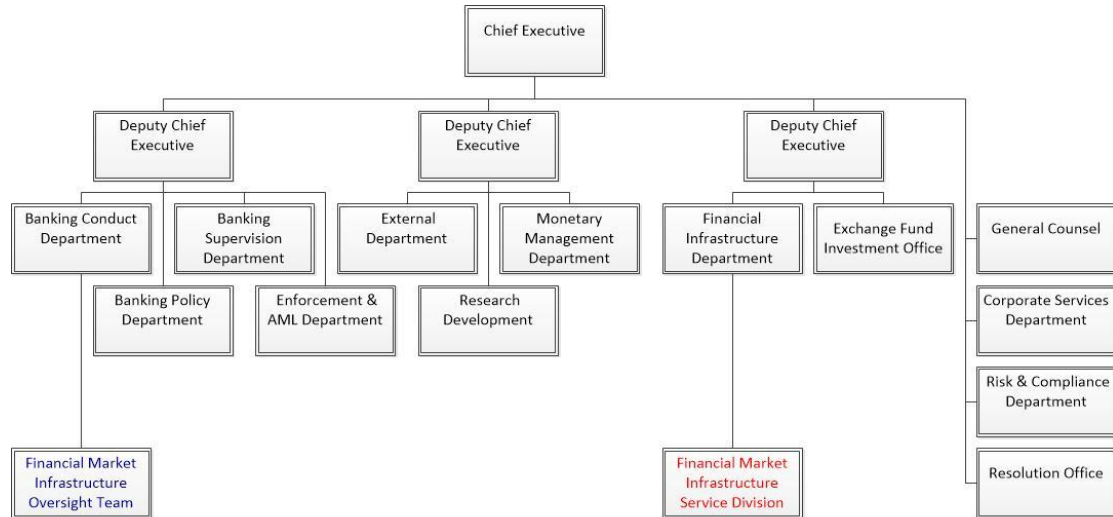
Chief Executive

Deputy Chief Executive

Banking Conduct Department

Banking Supervision Department

Banking Policy Department

Enforcement & AML Department

Financial Market Infrastructure Oversight Team

Deputy Chief Executive

External Department

Monetary Management Department

Research Development

Deputy Chief Executive

Financial Infrastructure Department

Exchange Fund Investment Office

Financial Market Infrastructure Service Division

General Counsel

Corporate Services Department

Risk & Compliance Department

Resolution Office